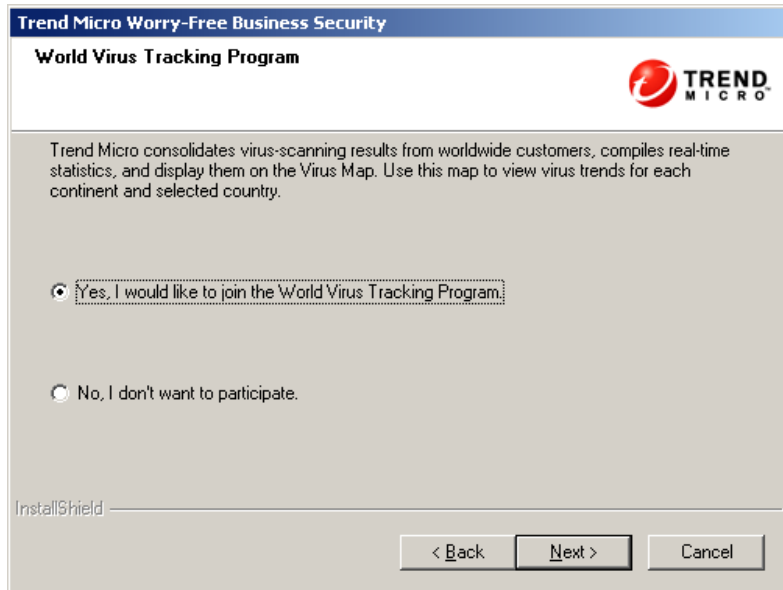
Trend Micro Worry-Free Business Security

World Virus Tracking Program

TREND MICRO

Trend Micro consolidates virus-scanning results from worldwide customers, compiles real-time statistics, and display them on the Virus Map. Use this map to view virus trends for each continent and selected country.

Yes, I would like to join the World Virus Tracking Program.

No, I don't want to participate.

InstallShield

< Back

Next >

Cancel